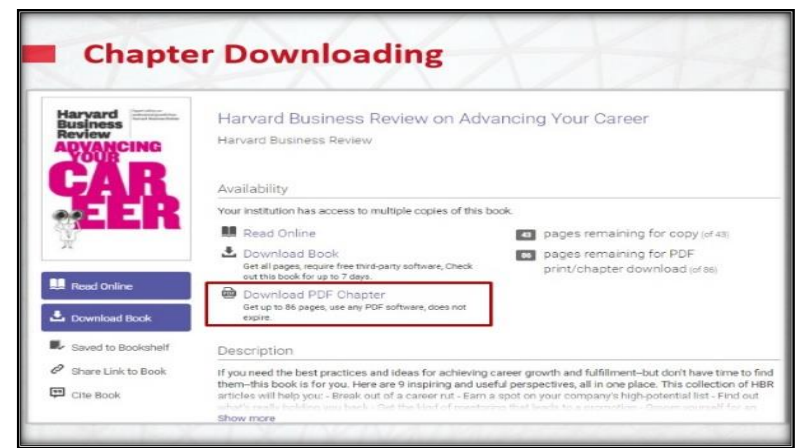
Chapter Downloading

Harvard Business Review

ADVANCING YOUR CAREER

Read Online

Download Book

Saved to Bookshelf

Share Link to Book

Cite Book

Harvard Business Review on Advancing Your Career

Harvard Business Review

Availability

Your institution has access to multiple copies of this book.

Read Online

Download Book
Get all pages, require free third-party software, Check out this book for up to 7 days.

43 pages remaining for copy (of 43)

86 pages remaining for PDF print/chapter download (of 86)

Download PDF Chapter
Get up to 86 pages, use any PDF software, does not expire.

Description

If you need the best practices and ideas for achieving career growth and fulfillment–but don't have time to find them–this book is for you. Here are 9 inspiring and useful perspectives, all in one place. This collection of HBR articles will help you: - Break out of a career rut - Earn a spot on your company's high-potential list - Find out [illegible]

Show more